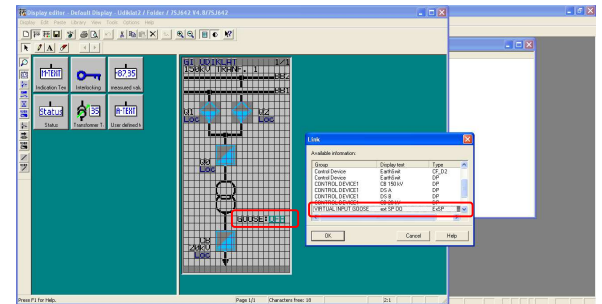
Display editor - Default Display - Udklat3 / Folder / 7SJ642 V4.8/7SJ642

Display Edit Paste Library View Tools Options Help

Indication Tre

Interlocking

measured valu

Status

Transformer 1

User defined t

M^BIT

-8735

Status

33

M^BIT

01 UDKLAT1 1/1
150kV TRANF. 1

BB2

BB1

Q1 Loc

Q2 Loc

Q0 Loc

GOOSE:

Q9 Loc

20kV Loc

Link

Available information:

| Group | Display text | Type |
|---|---|---|
| Control Device | Earth6wt | CF_D2 |
| Control Device | Earth6wt | DP |
| CONTROL DEVICE1 | CB 150kV | DP |
| CONTROL DEVICE1 | DS A | DP |
| CONTROL DEVICE1 | DS B | DP |
| CONTROL DEVICE1 | Earth6wt | DP |
| VIRTUAL INPUT GOOSE | SP OG | ExSP |

OK

Cancel

Help

Press F1 for Help.

Page 1/1

Characters free: 18

2:1